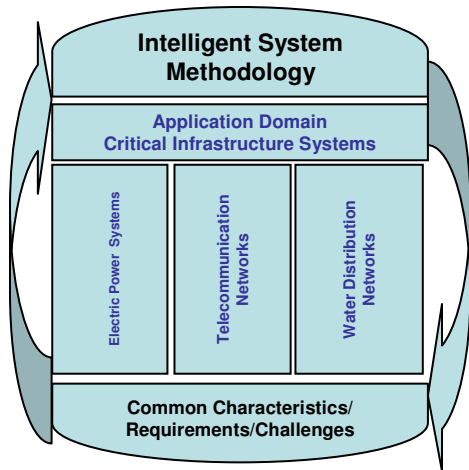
Intelligent System Methodology

Application Domain
Critical Infrastructure Systems

Electric Power Systems

Telecommunication Networks

Water Distribution Networks

Common Characteristics/ Requirements/Challenges